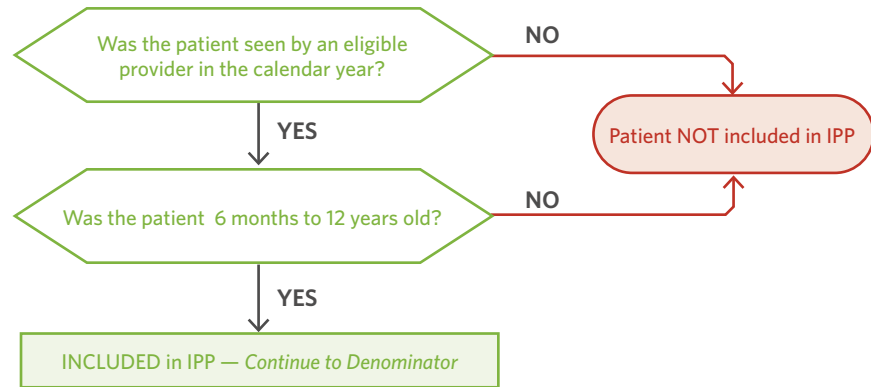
Was the patient seen by an eligible provider in the calendar year?

NO

YES

Patient NOT included in IPP

Was the patient 6 months to 12 years old?

NO

YES

INCLUDED in IPP — *Continue to Denominator*